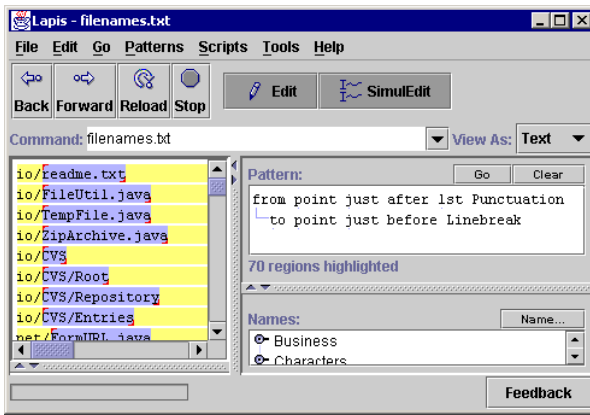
Lapis - filenames.txt

File Edit Go Patterns Scripts Tools Help

Back Forward Reload Stop

Edit SimulEdit

Command: filenames.txt

View As: Text

io/readme.txt
io/FileUtil.java
io/TempFile.java
io/ZipArchive.java
io/CVS
io/CVS/Root
io/CVS/Repository
io/CVS/Entries
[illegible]

Pattern:

Go Clear

from point just after 1st Punctuation
to point just before Linebreak

70 regions highlighted

Names:

Name...

Business
Characters

Feedback